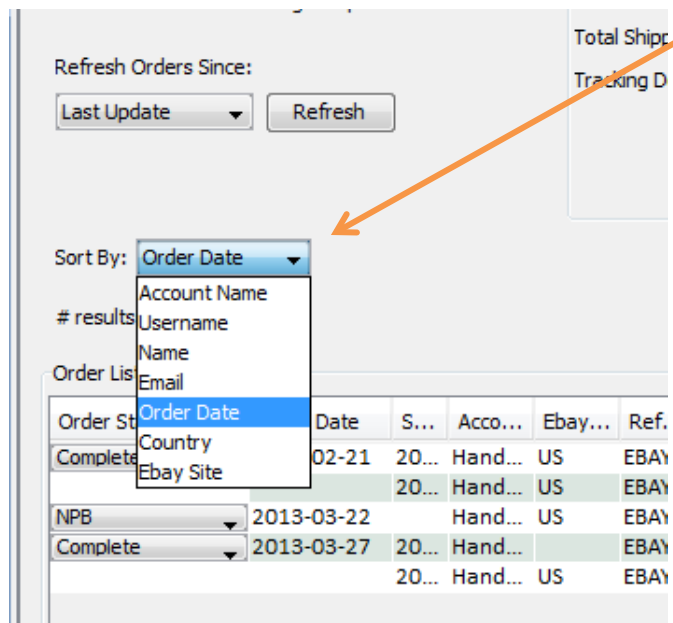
Refresh Orders Since:

Last Update

Refresh

Total Shipp

Tracking D

Sort By: Order Date

Account Name
Username
Name
Email
Order Date
Country
Ebay Site

# results

Order Lis

| Order St | Date | S... | Acco... | Ebay... | Ref. |
|---|---|---|---|---|---|
| Complete | 02-21 | 20... | Hand... | US | EBAY |
| | | 20... | Hand... | US | EBAY |
| NPB | 2013-03-22 | | Hand... | US | EBAY |
| Complete | 2013-03-27 | 20... | Hand... | | EBAY |
| | | 20... | Hand... | US | EBAY |